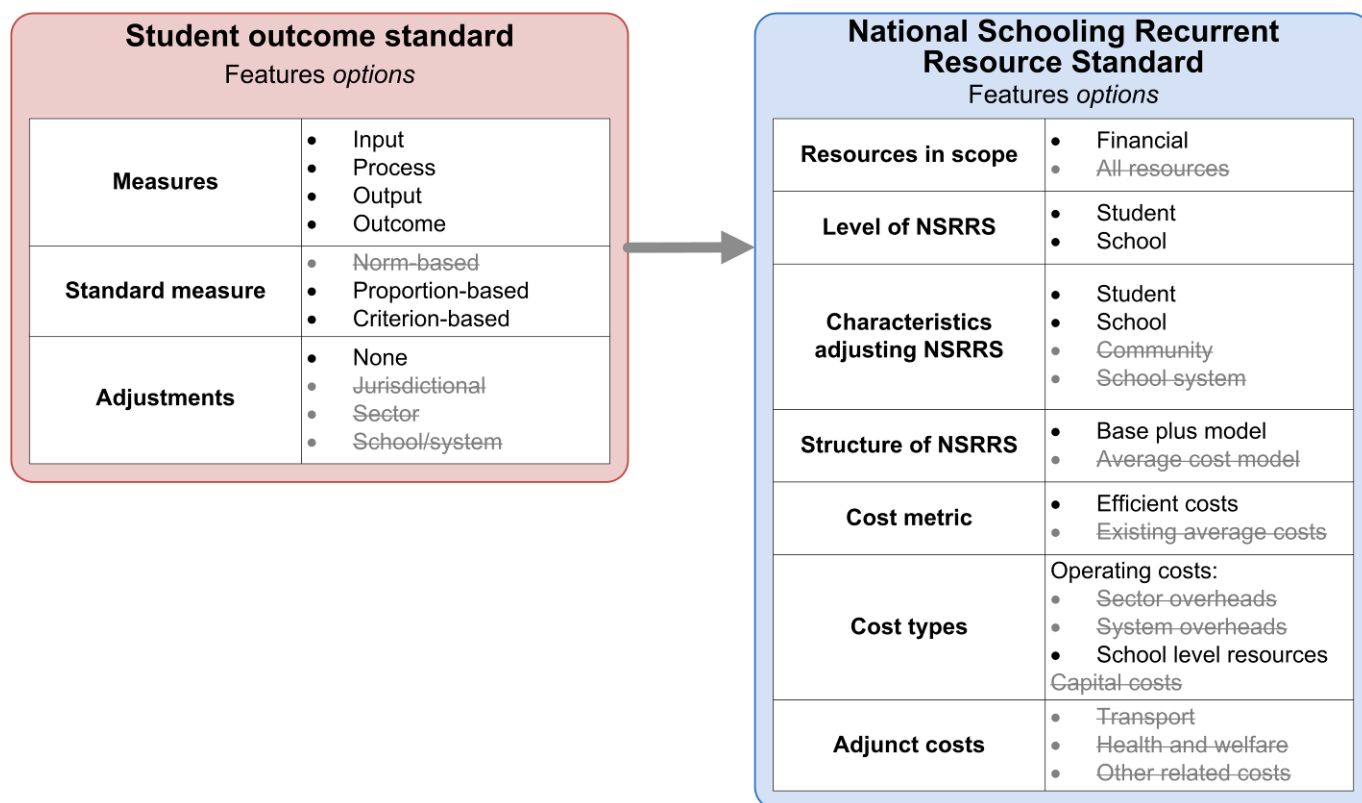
Student outcome standard
Features *options*

| | |
|---|---|
| **Measures** | • Input<br>• Process<br>• Output<br>• Outcome |
| **Standard measure** | • ~~Norm-based~~<br>• Proportion-based<br>• Criterion-based |
| **Adjustments** | • None<br>• ~~Jurisdictional~~<br>• ~~Sector~~<br>• ~~School/system~~ |

National Schooling Recurrent Resource Standard
Features *options*

| | |
|---|---|
| **Resources in scope** | • Financial<br>• ~~All resources~~ |
| **Level of NSRRS** | • Student<br>• School |
| **Characteristics adjusting NSRRS** | • Student<br>• School<br>• ~~Community~~<br>• ~~School system~~ |
| **Structure of NSRRS** | • Base plus model<br>• ~~Average cost model~~ |
| **Cost metric** | • Efficient costs<br>• ~~Existing average costs~~ |
| **Cost types** | Operating costs:<br>• ~~Sector overheads~~<br>• ~~System overheads~~<br>• School level resources<br>~~Capital costs~~ |
| **Adjunct costs** | • ~~Transport~~<br>• ~~Health and welfare~~<br>• ~~Other related costs~~ |